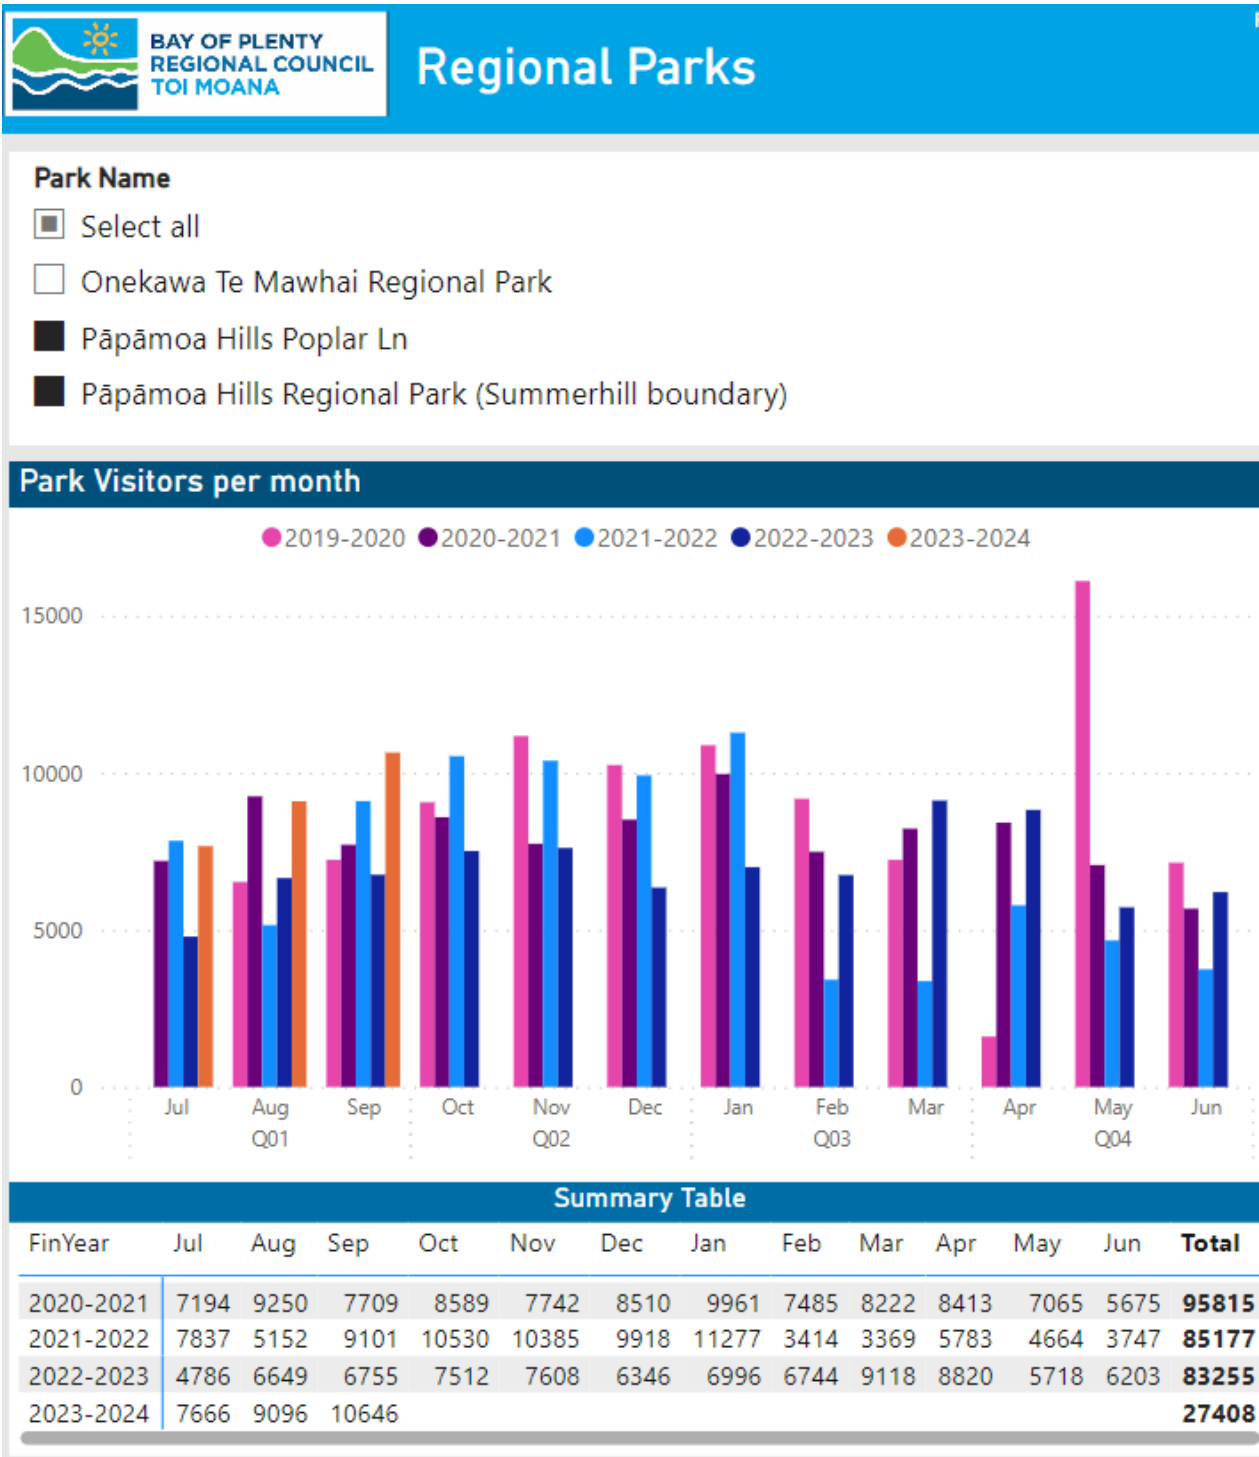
BAY OF PLENTY REGIONAL COUNCIL TOI MOANA

Regional Parks

Park Name

Select all

Onekawa Te Mawhai Regional Park

Pāpāmoa Hills Poplar Ln

Pāpāmoa Hills Regional Park (Summerhill boundary)

Park Visitors per month

2019-2020 2020-2021 2021-2022 2022-2023 2023-2024

15000
10000
5000
0

Jul Aug Sep Oct Nov Dec Jan Feb Mar Apr May Jun
Q01 Q02 Q03 Q04

Summary Table

| FinYear | Jul | Aug | Sep | Oct | Nov | Dec | Jan | Feb | Mar | Apr | May | Jun | Total |
|---|---|---|---|---|---|---|---|---|---|---|---|---|---|
| 2020-2021 | 7194 | 9250 | 7709 | 8589 | 7742 | 8510 | 9961 | 7485 | 8222 | 8413 | 7065 | 5675 | 95815 |
| 2021-2022 | 7837 | 5152 | 9101 | 10530 | 10385 | 9918 | 11277 | 3414 | 3369 | 5783 | 4664 | 3747 | 85177 |
| 2022-2023 | 4786 | 6649 | 6755 | 7512 | 7608 | 6346 | 6996 | 6744 | 9118 | 8820 | 5718 | 6203 | 83255 |
| 2023-2024 | 7666 | 9096 | 10646 | | | | | | | | | | 27408 |